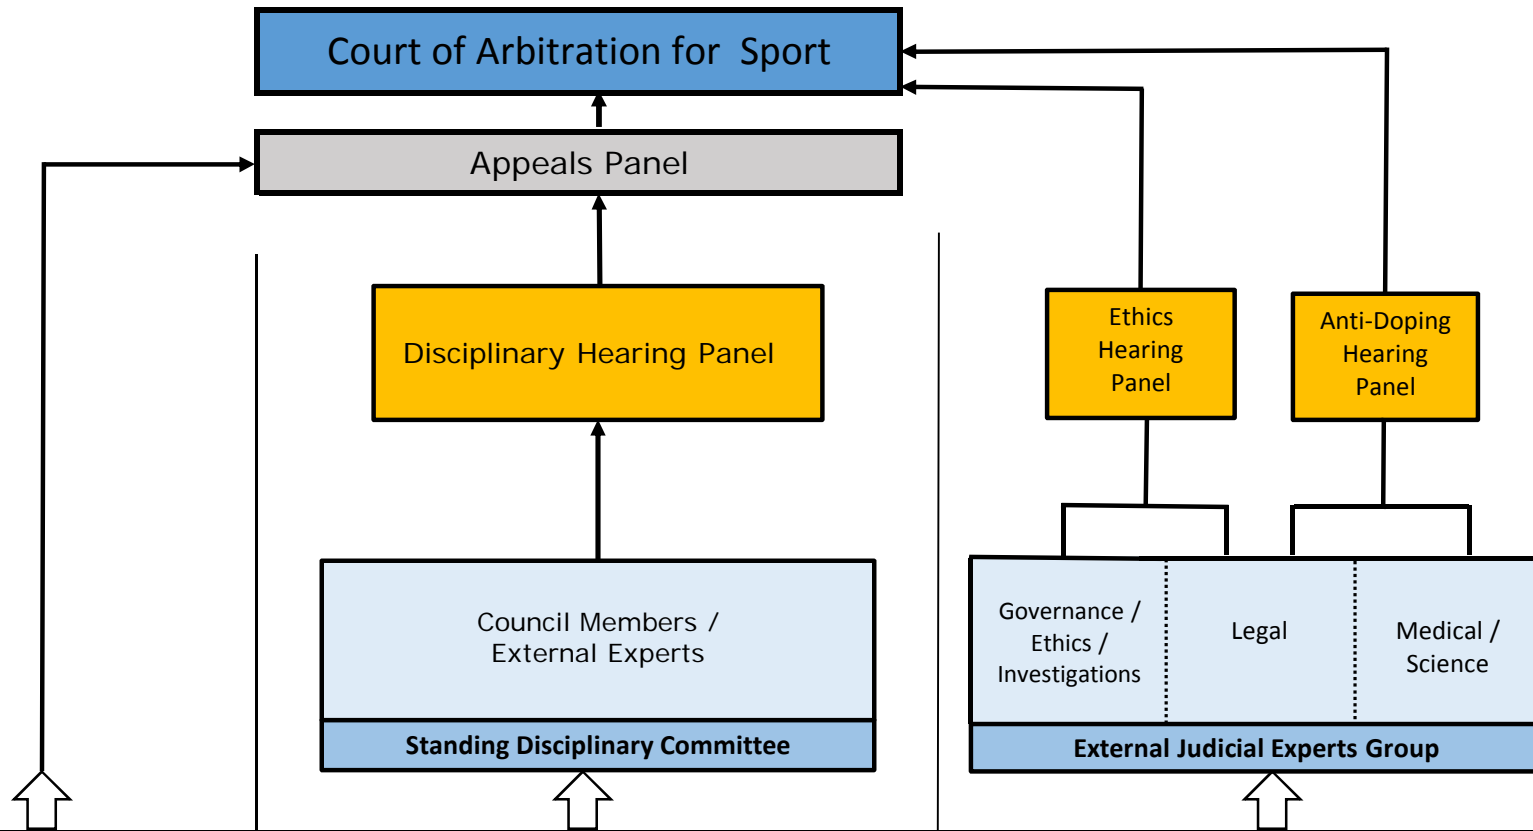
Court of Arbitration for Sport

Appeals Panel

Disciplinary Hearing Panel

Ethics Hearing Panel

Anti-Doping Hearing Panel

Council Members / External Experts

Standing Disciplinary Committee

Governance / Ethics / Investigations

Legal

Medical / Science

External Judicial Experts Group